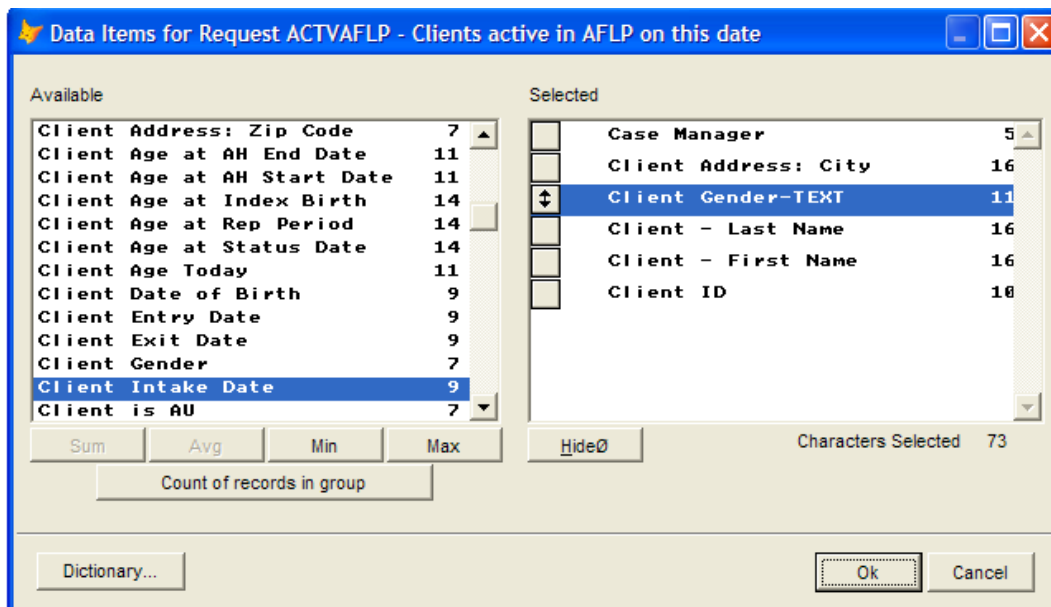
Data Items for Request ACTVAFLP - Clients active in AFLP on this date

Available

| | |
|---|---|
| Client Address: Zip Code | 7 |
| Client Age at AH End Date | 11 |
| Client Age at AH Start Date | 11 |
| Client Age at Index Birth | 14 |
| Client Age at Rep Period | 14 |
| Client Age at Status Date | 14 |
| Client Age Today | 11 |
| Client Date of Birth | 9 |
| Client Entry Date | 9 |
| Client Exit Date | 9 |
| Client Gender | 7 |
| Client Intake Date | 9 |
| Client is AU | 7 |

Sum Avg Min Max

Count of records in group

Selected

| | |
|---|---|
| Case Manager | 5 |
| Client Address: City | 16 |
| Client Gender-TEXT | 11 |
| Client - Last Name | 16 |
| Client - First Name | 16 |
| Client ID | 10 |

HideØ

Characters Selected 73

Dictionary...

Ok

Cancel